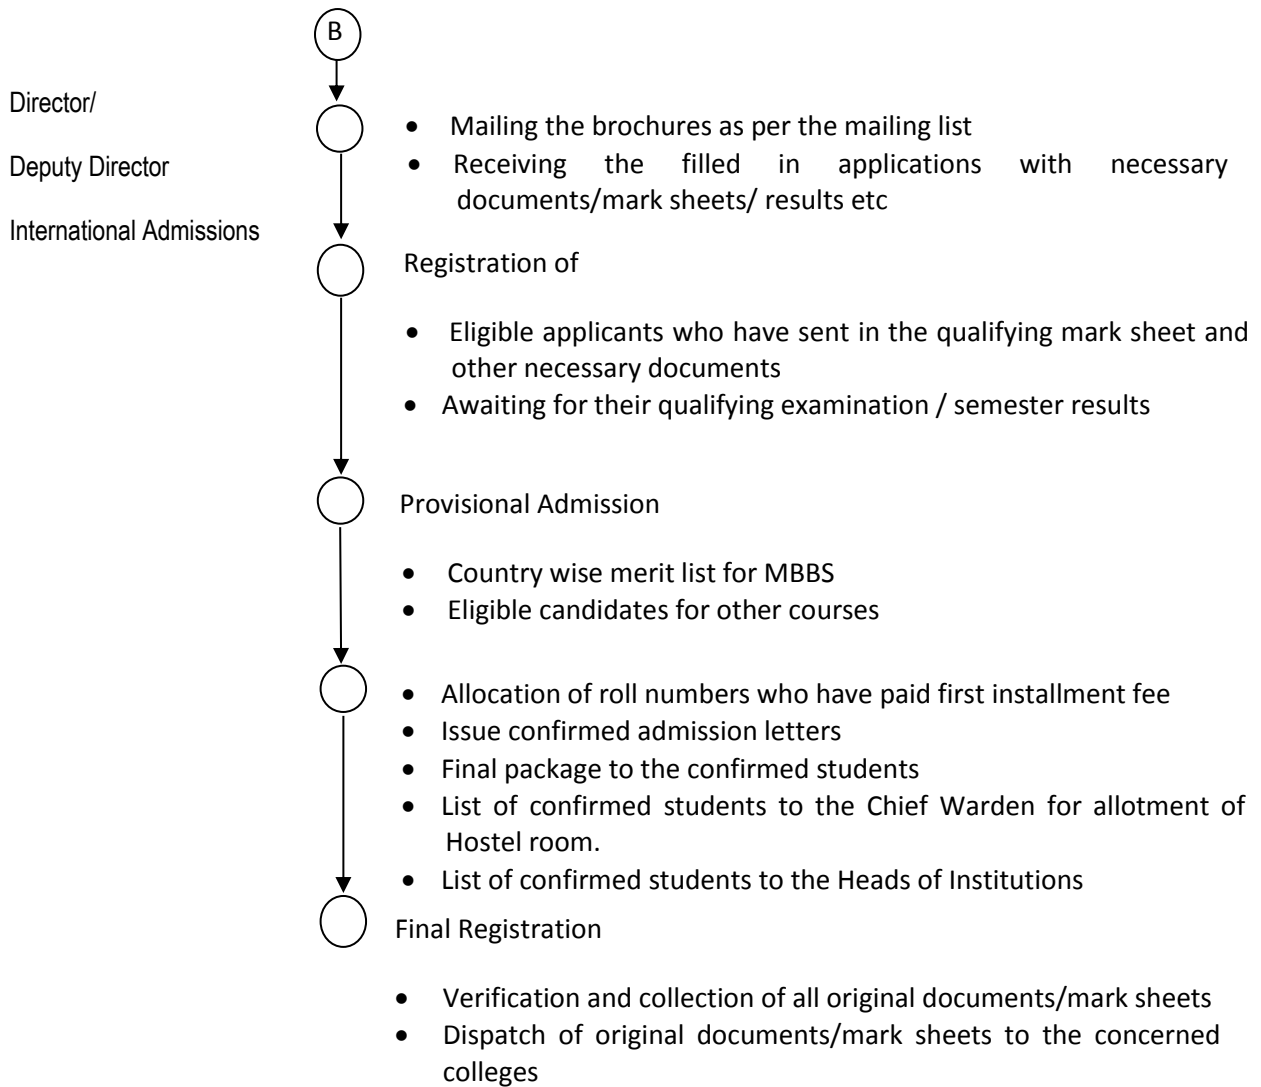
B

Director/

Deputy Director

International Admissions

- Mailing the brochures as per the mailing list
- Receiving the filled in applications with necessary documents/mark sheets/ results etc

Registration of

- Eligible applicants who have sent in the qualifying mark sheet and other necessary documents
- Awaiting for their qualifying examination / semester results

Provisional Admission

- Country wise merit list for MBBS
- Eligible candidates for other courses

- Allocation of roll numbers who have paid first installment fee
- Issue confirmed admission letters
- Final package to the confirmed students
- List of confirmed students to the Chief Warden for allotment of Hostel room.
- List of confirmed students to the Heads of Institutions

Final Registration

- Verification and collection of all original documents/mark sheets
- Dispatch of original documents/mark sheets to the concerned colleges